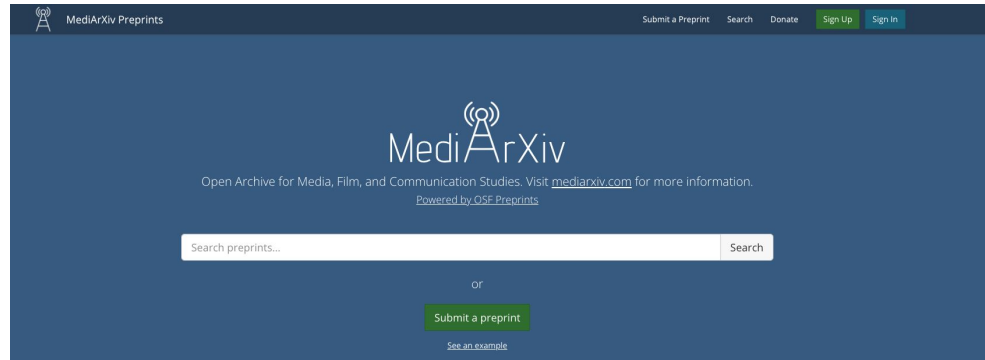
MediArXiv Preprints

Submit a Preprint Search Donate Sign Up Sign In

MediArXiv

Open Archive for Media, Film, and Communication Studies. Visit mediarxiv.com for more information.

Powered by OSF Preprints

Search preprints...

Search

or

Submit a preprint

See an example